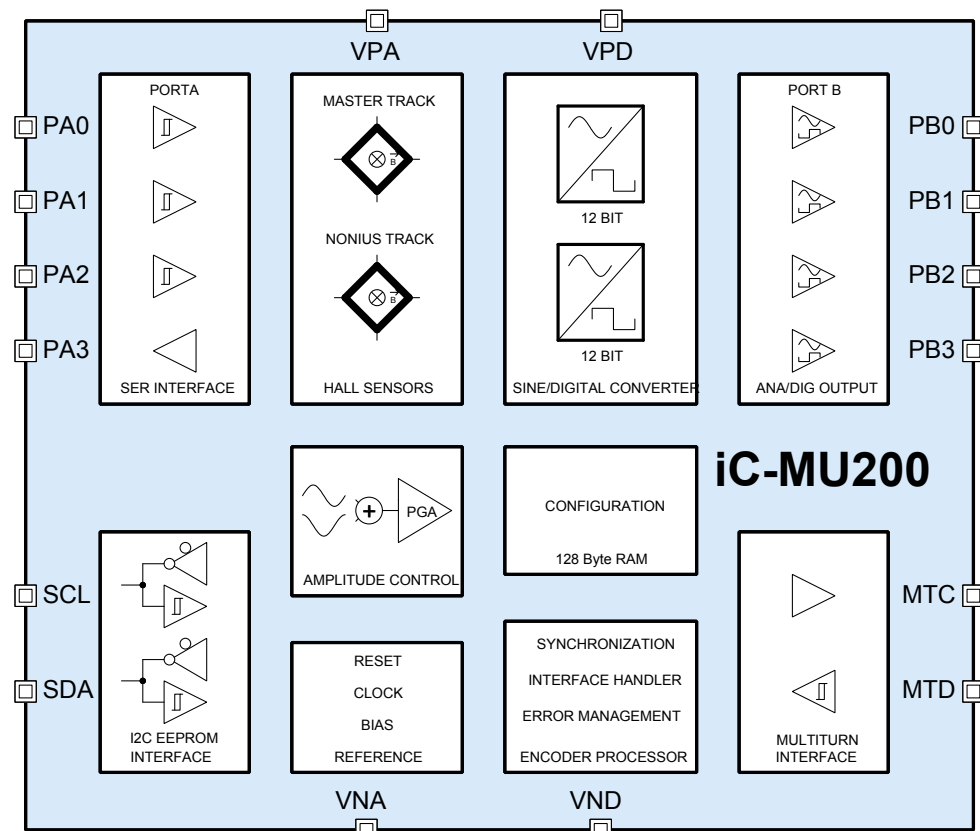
VPA

VPD

PORTA

PA0

PA1

PA2

PA3

SER INTERFACE

MASTER TRACK

NONIUS TRACK

HALL SENSORS

12 BIT

12 BIT

SINE/DIGITAL CONVERTER

PORT B

PB0

PB1

PB2

PB3

ANA/DIG OUTPUT

iC-MU200

+

PGA

AMPLITUDE CONTROL

CONFIGURATION

128 Byte RAM

SCL

SDA

I2C EEPROM INTERFACE

RESET

CLOCK

BIAS

REFERENCE

SYNCHRONIZATION

INTERFACE HANDLER

ERROR MANAGEMENT

ENCODER PROCESSOR

MTC

MTD

MULTITURN INTERFACE

VNA

VND